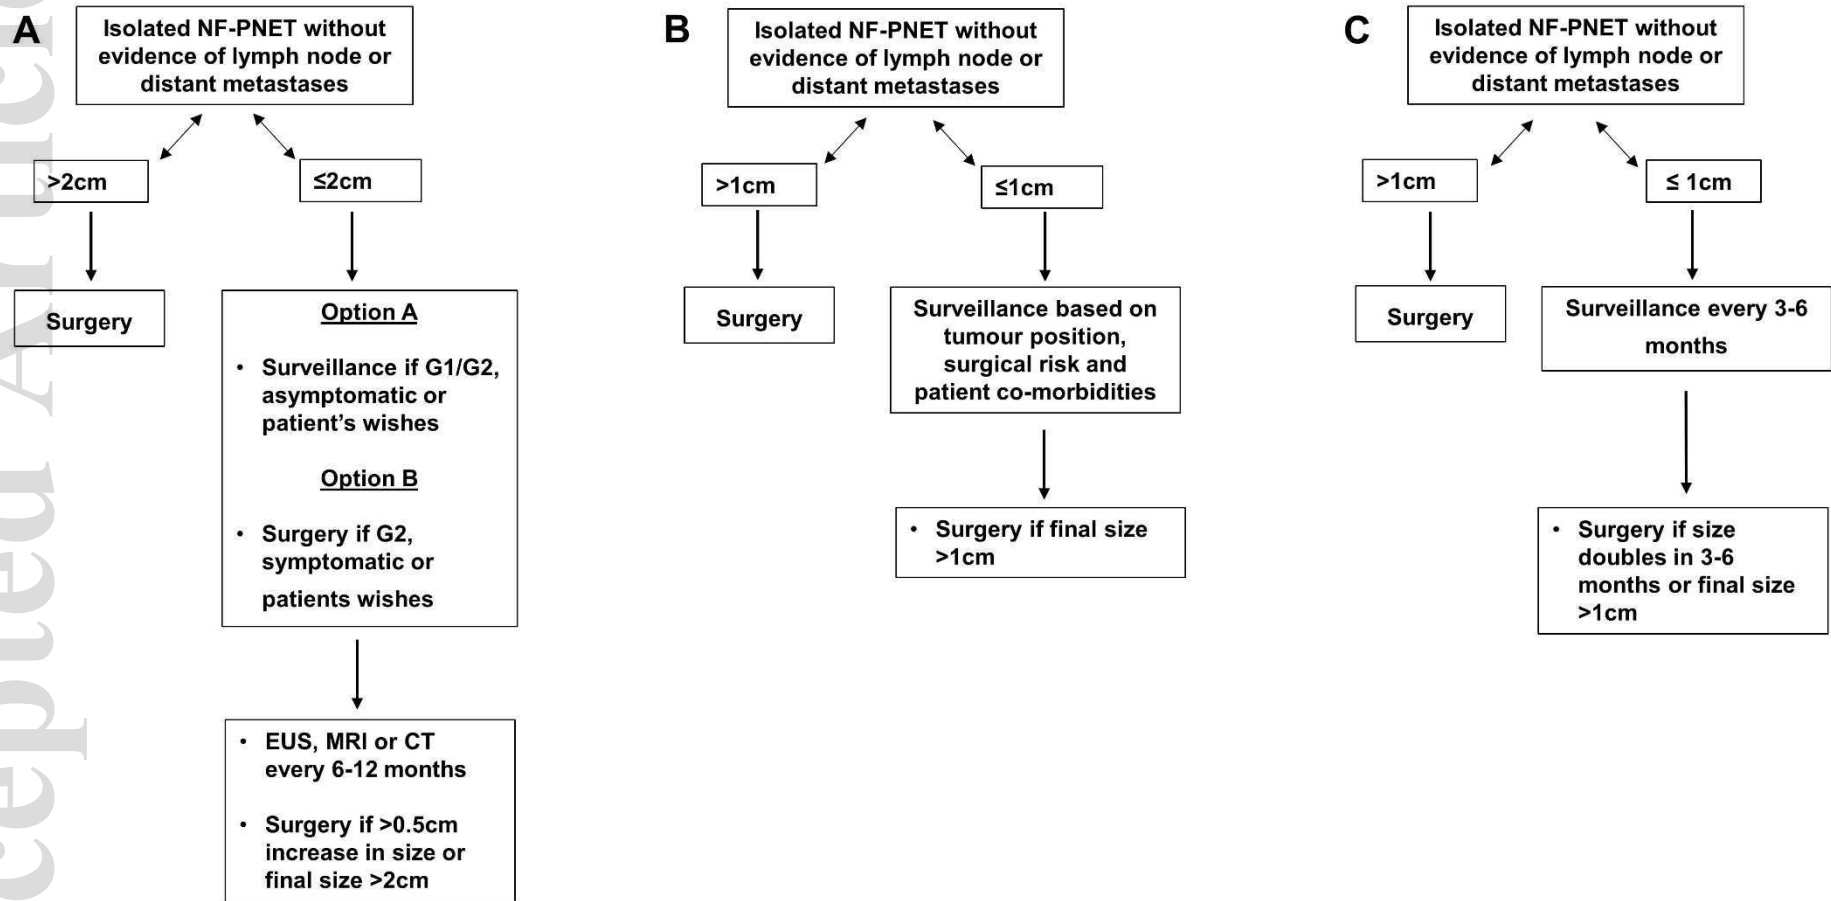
A

Isolated NF-PNET without evidence of lymph node or distant metastases

>2cm

≤2cm

Surgery

Option A

• Surveillance if G1/G2, asymptomatic or patient's wishes

Option B

• Surgery if G2, symptomatic or patients wishes

• EUS, MRI or CT every 6-12 months

• Surgery if >0.5cm increase in size or final size >2cm

B

Isolated NF-PNET without evidence of lymph node or distant metastases

>1cm

≤1cm

Surgery

Surveillance based on tumour position, surgical risk and patient co-morbidities

• Surgery if final size >1cm

C

Isolated NF-PNET without evidence of lymph node or distant metastases

>1cm

≤ 1cm

Surgery

Surveillance every 3-6 months

• Surgery if size doubles in 3-6 months or final size >1cm

cepted Article